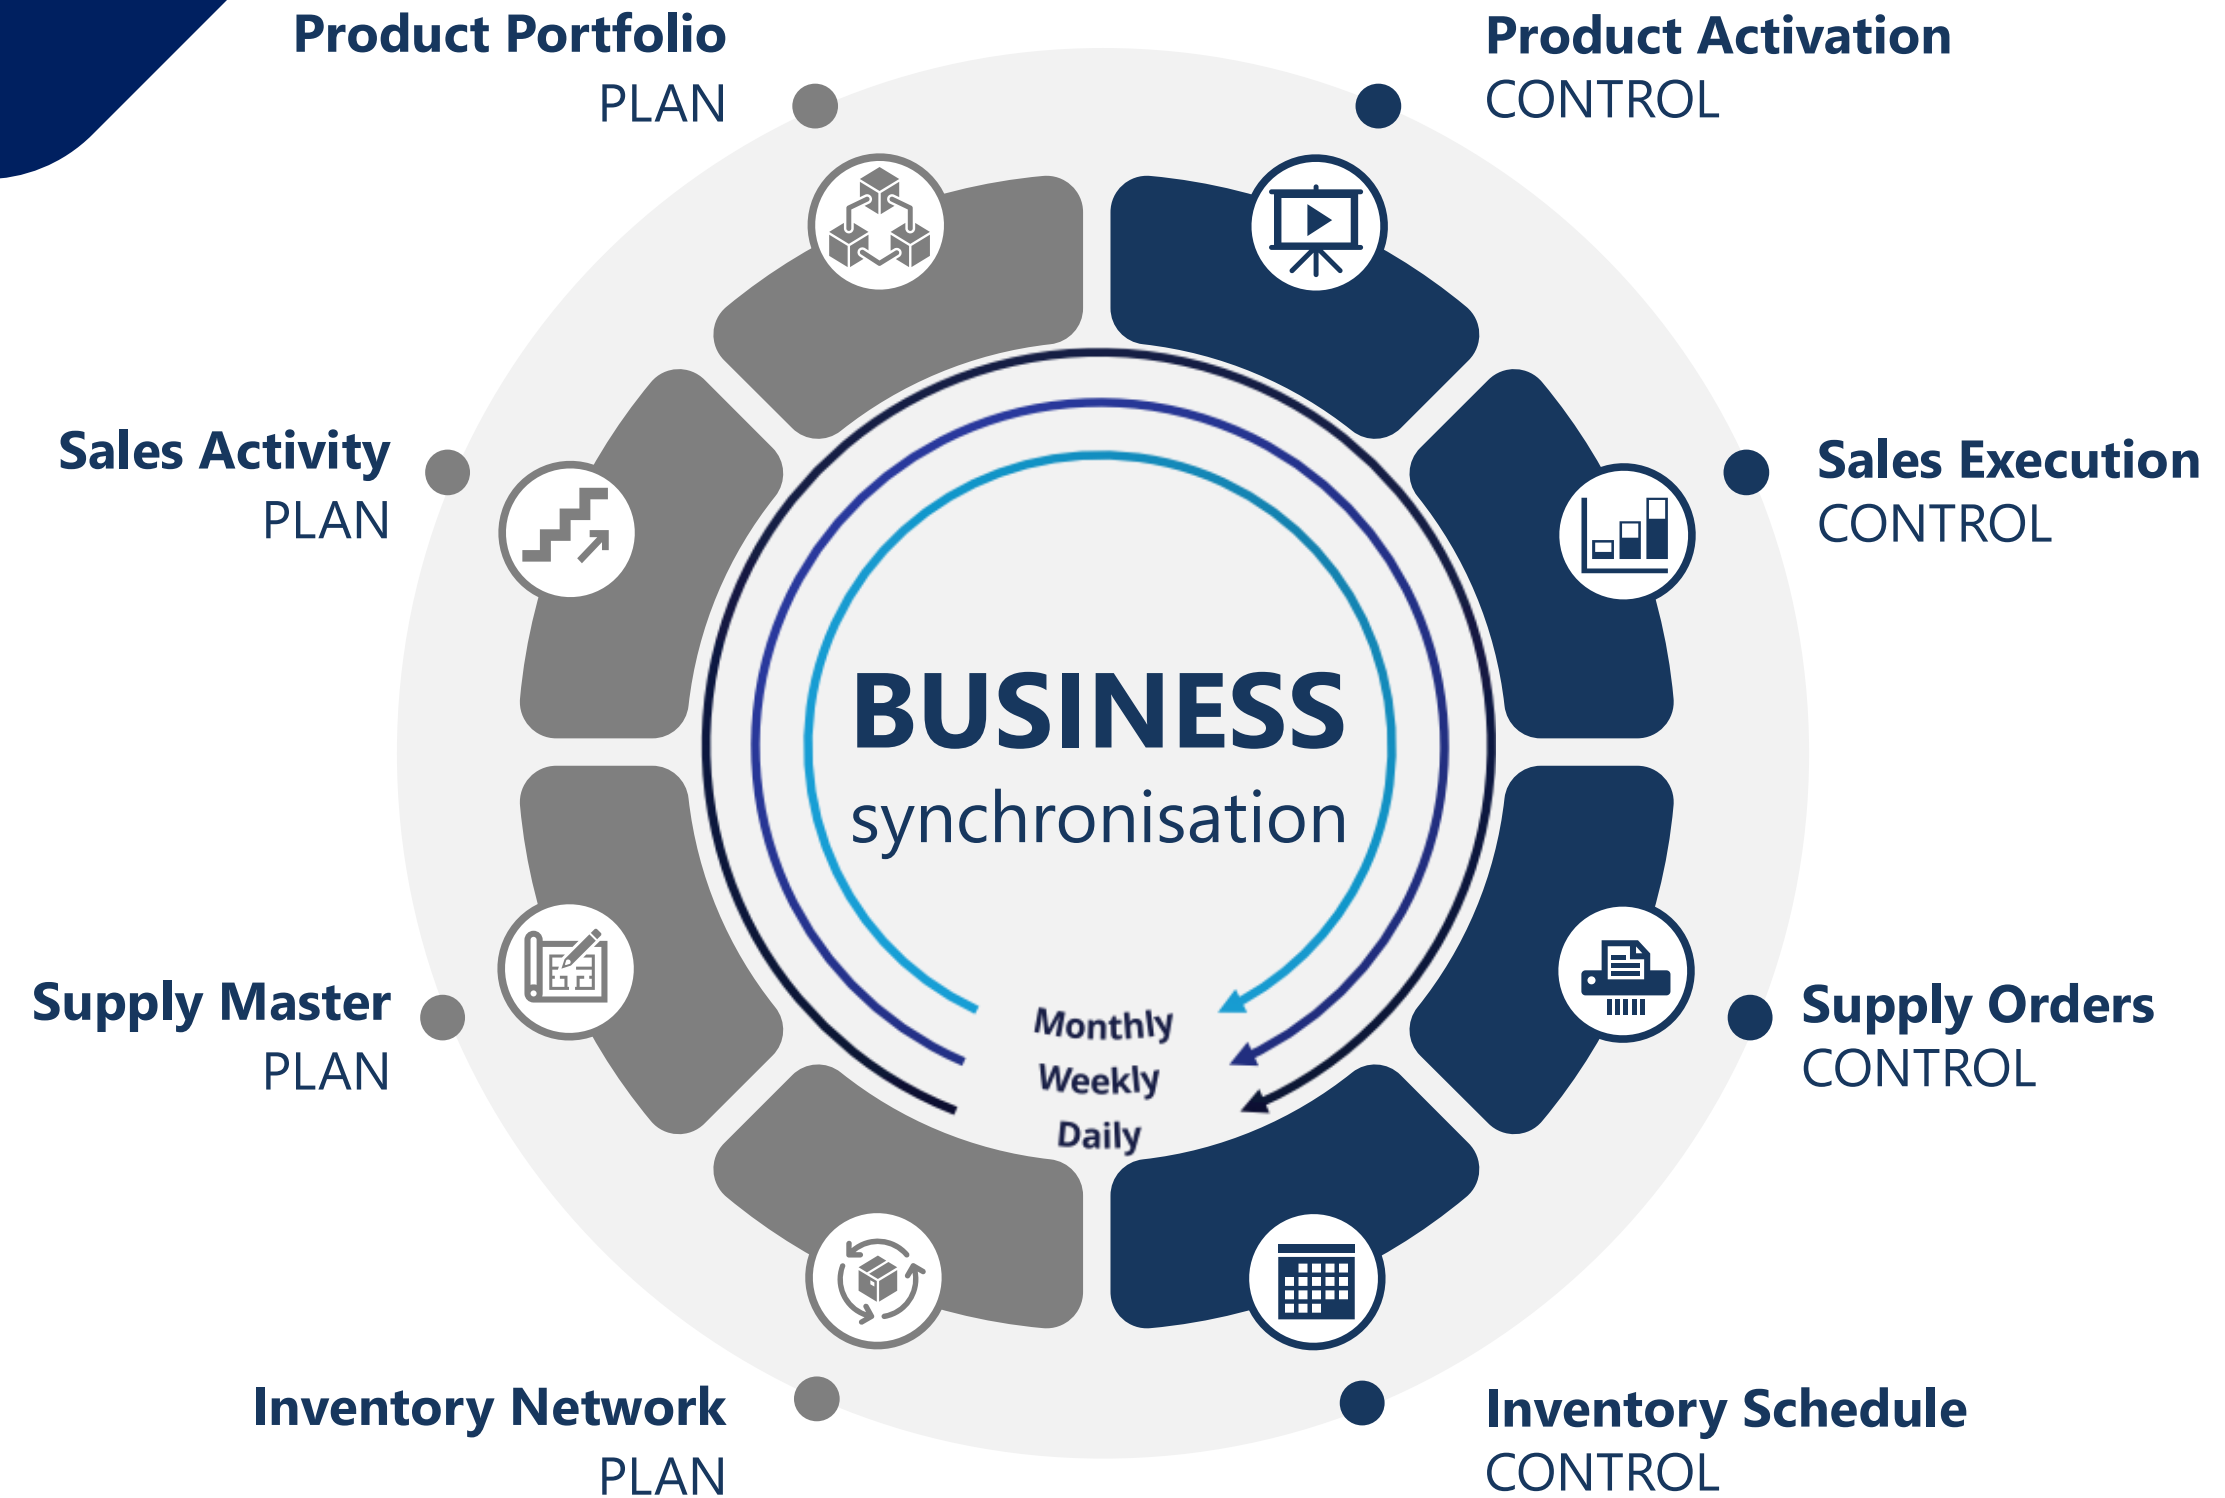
Product Portfolio
PLAN

Product Activation
CONTROL

Sales Activity
PLAN

Sales Execution
CONTROL

BUSINESS
synchronisation

Monthly
Weekly
Daily

Supply Master
PLAN

Supply Orders
CONTROL

Inventory Network
PLAN

Inventory Schedule
CONTROL